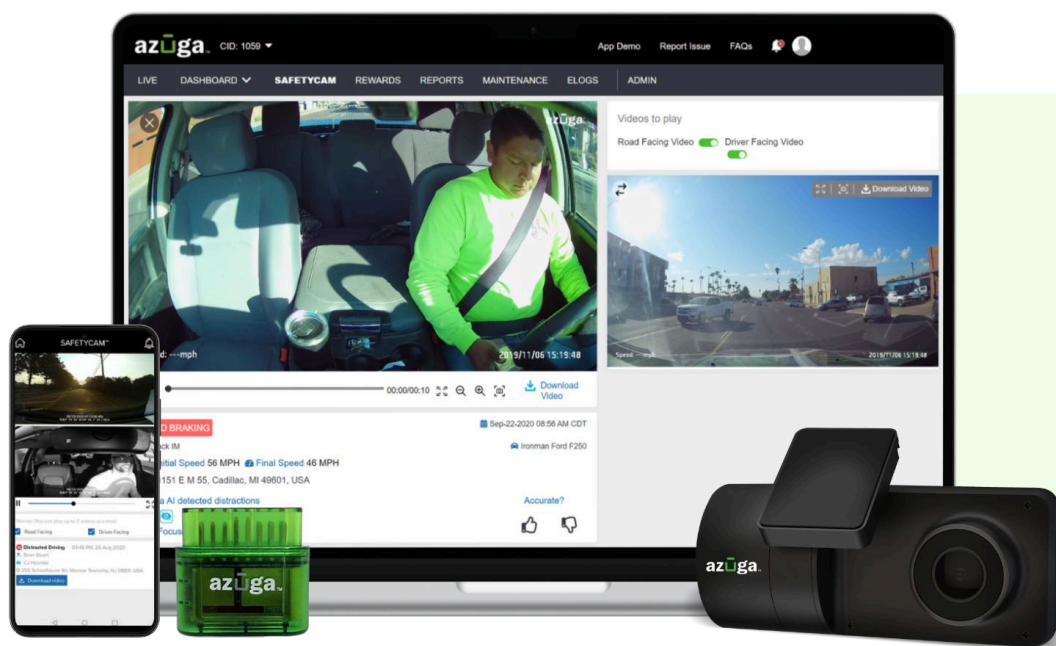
azuga. CID: 1059

App Demo Report Issue FAQs

LIVE DASHBOARD SAFETYCAM REWARDS REPORTS MAINTENANCE ELOGS ADMIN

azuga

d: ---mph

2019/11/06 15:19:48

00:00/00:10

Download Video

D BRAKING

Sep-22-2020 08:56 AM CDT

ck IM

Ironman Ford F250

itial Speed 56 MPH Final Speed 46 MPH

151 E M 55, Cadillac, MI 49601, USA

a AI detected distractions

Accurate?

Focus

Videos to play

Road Facing Video Driver Facing Video

Download Video

Speed ---mph

2019/11/06 15:19:48

SAFETYCAM

Road Facing Driver Facing

Distracted Driving

Download video

azuga

azuga.